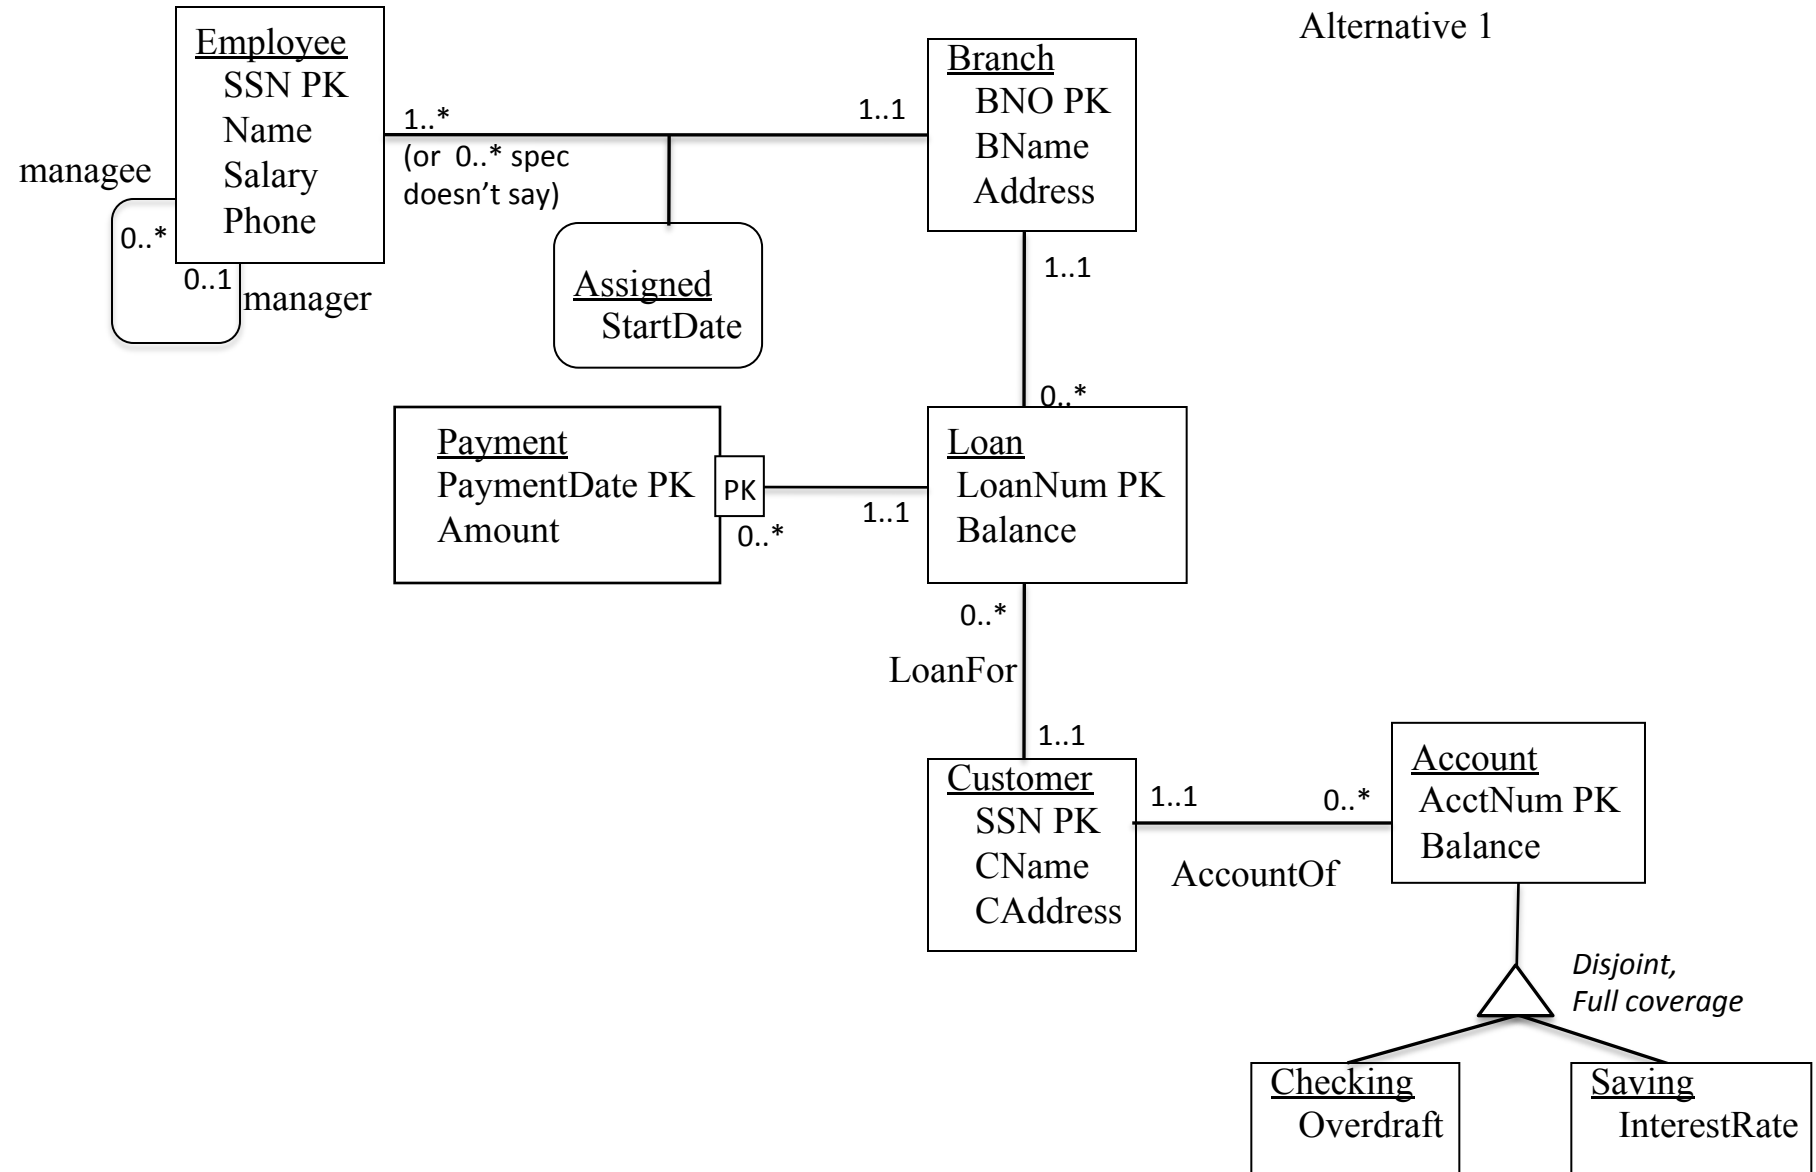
Alternative 1

Employee
SSN PK
Name
Salary
Phone

managee
0..*
0..1
manager

1..*
(or 0..* spec doesn't say)

1..1

Branch
BNO PK
BName
Address

Assigned
StartDate

1..1

0..*

Payment
PaymentDate PK
Amount

PK
0..*
1..1

Loan
LoanNum PK
Balance

0..*
LoanFor
1..1

Customer
SSN PK
CName
CAddress

1..1
0..*
AccountOf

Account
AcctNum PK
Balance

Disjoint,
Full coverage

Checking
Overdraft

Saving
InterestRate